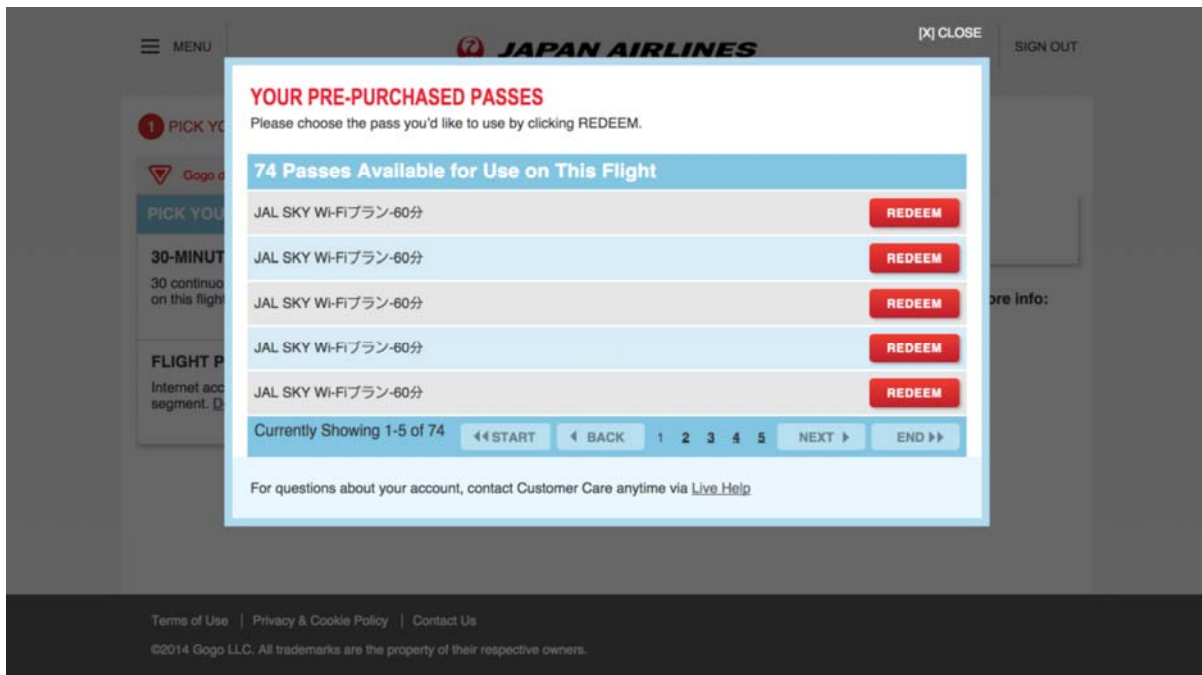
MENU

JAPAN AIRLINES

[X] CLOSE

SIGN OUT

YOUR PRE-PURCHASED PASSES
Please choose the pass you'd like to use by clicking REDEEM.

74 Passes Available for Use on This Flight

JAL SKY Wi-Fiプラン-60分 REDEEM
JAL SKY Wi-Fiプラン-60分 REDEEM
JAL SKY Wi-Fiプラン-60分 REDEEM
JAL SKY Wi-Fiプラン-60分 REDEEM
JAL SKY Wi-Fiプラン-60分 REDEEM

Currently Showing 1-5 of 74 START BACK 1 2 3 4 5 NEXT END

For questions about your account, contact Customer Care anytime via Live Help

PICK YO

Gogo

PICK YOU

30-MINUT
30 continuo
on this fligh

FLIGHT P
Internet acc
segment. D

ore info:

Terms of Use | Privacy & Cookie Policy | Contact Us

©2014 Gogo LLC. All trademarks are the property of their respective owners.